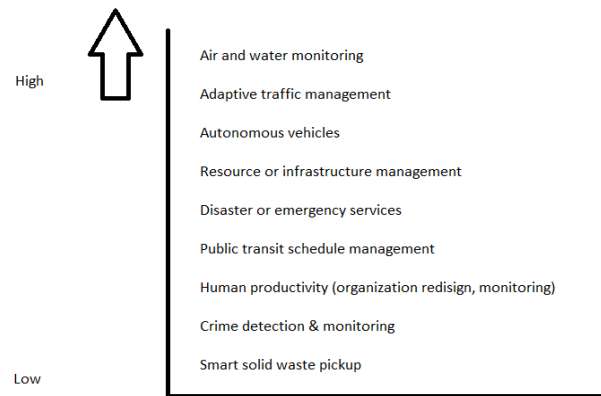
High

Low

Air and water monitoring

Adaptive traffic management

Autonomous vehicles

Resource or infrastructure management

Disaster or emergency services

Public transit schedule management

Human productivity (organization redisign, monitoring)

Crime detection & monitoring

Smart solid waste pickup